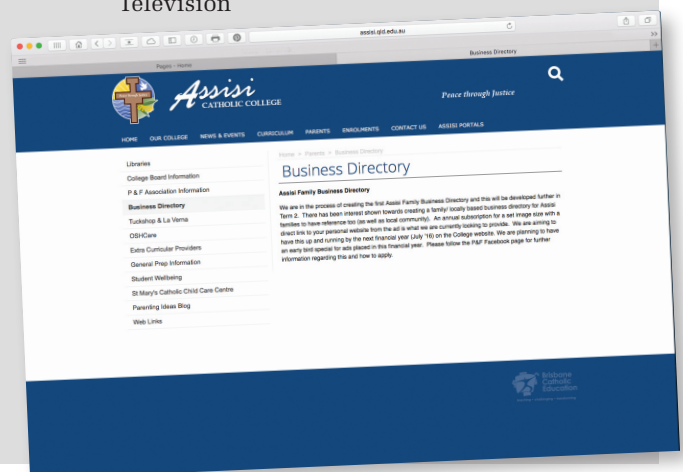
Television

assisi.qld.edu.au

Pages - Home

Business Directory

Assisi
CATHOLIC COLLEGE

Peace through Justice

HOME OUR COLLEGE NEWS & EVENTS CURRICULUM PARENTS ENROLMENTS CONTACT US ASSISI PORTALS

Libraries
College Board Information
P & F Association Information
Business Directory
Tuckshop & La Verna
OSHCare
Extra Curricular Providers
General Prep Information
Student Wellbeing
St Mary's Catholic Child Care Centre
Parenting Ideas Blog
Web Links

Home > Parents > Business Directory

Business Directory

Assisi Family Business Directory

We are in the process of creating the first Assisi Family Business Directory and this will be developed further in Term 2. There has been interest shown towards creating a family/ locally based business directory for Assisi families to have reference too (as well as local community). An annual subscription for a set image size with a direct link to your personal website from the ad is what we are currently looking to provide. We are aiming to have this up and running by the next financial year (July '16) on the College website. We are planning to have an early bird special for ads placed in this financial year. Please follow the P&F Facebook page for further information regarding this and how to apply.

Brisbane Catholic Education